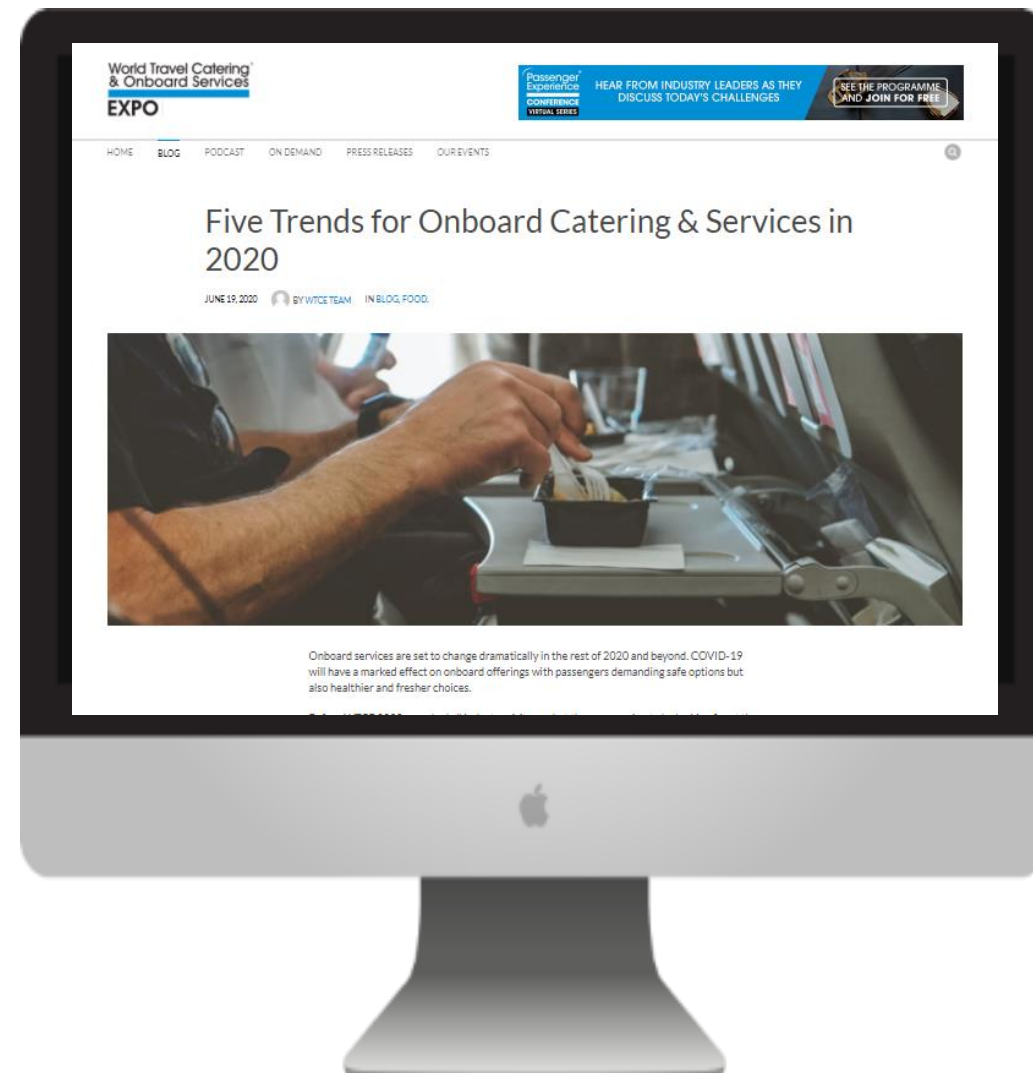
World Travel Catering & Onboard Services EXPO

Passenger Experience CONFERENCE VIRTUAL SERIES

HEAR FROM INDUSTRY LEADERS AS THEY DISCUSS TODAY'S CHALLENGES

SEE THE PROGRAMME AND JOIN FOR FREE

HOME BLOG PODCAST ON DEMAND PRESS RELEASES OUR EVENTS

Five Trends for Onboard Catering & Services in 2020

JUNE 19, 2020 BY WTCE TEAM IN BLOG, FOOD.

Onboard services are set to change dramatically in the rest of 2020 and beyond. COVID-19 will have a marked effect on onboard offerings with passengers demanding safe options but also healthier and fresher choices.

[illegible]